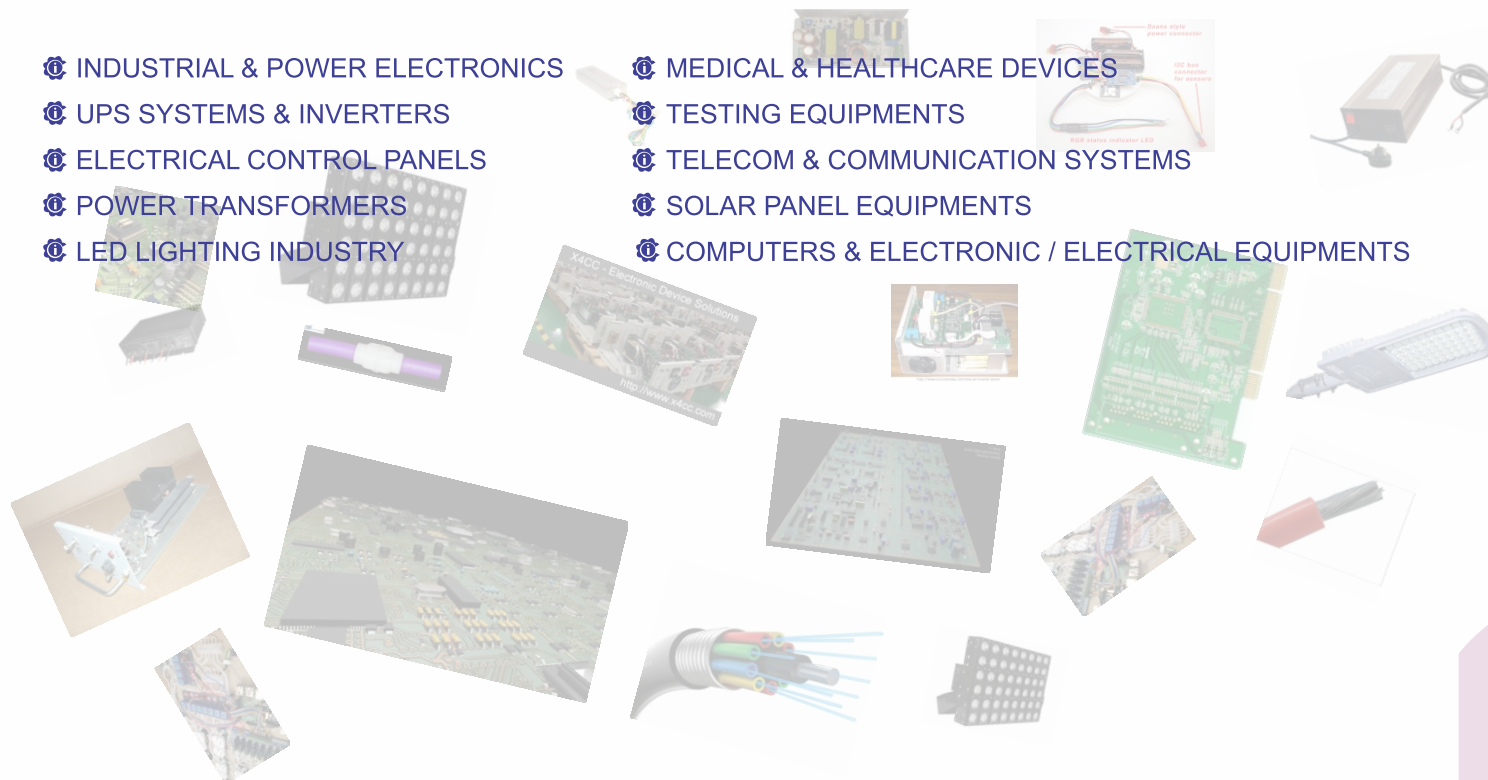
INDUSTRIAL & POWER ELECTRONICS
UPS SYSTEMS & INVERTERS
ELECTRICAL CONTROL PANELS
POWER TRANSFORMERS
LED LIGHTING INDUSTRY

MEDICAL & HEALTHCARE DEVICES
TESTING EQUIPMENTS
TELECOM & COMMUNICATION SYSTEMS
SOLAR PANEL EQUIPMENTS
COMPUTERS & ELECTRONIC / ELECTRICAL EQUIPMENTS

X4CC - Electronic Device Solutions
http://www.x4cc.com